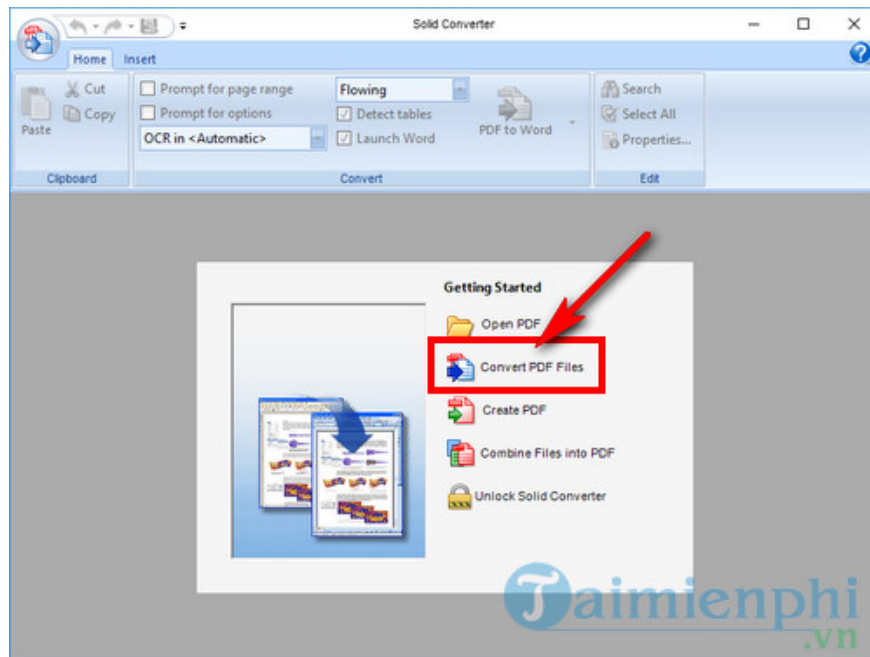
Solid Converter

Home Insert

Paste
Cut
Copy
Clipboard

Prompt for page range
Prompt for options
OCR in <Automatic>
Flowing
Detect tables
Launch Word
PDF to Word
Convert

Search
Select All
Properties...
Edit

Getting Started
Open PDF
Convert PDF Files
Create PDF
Combine Files into PDF
Unlock Solid Converter

Taimienphi
.vn